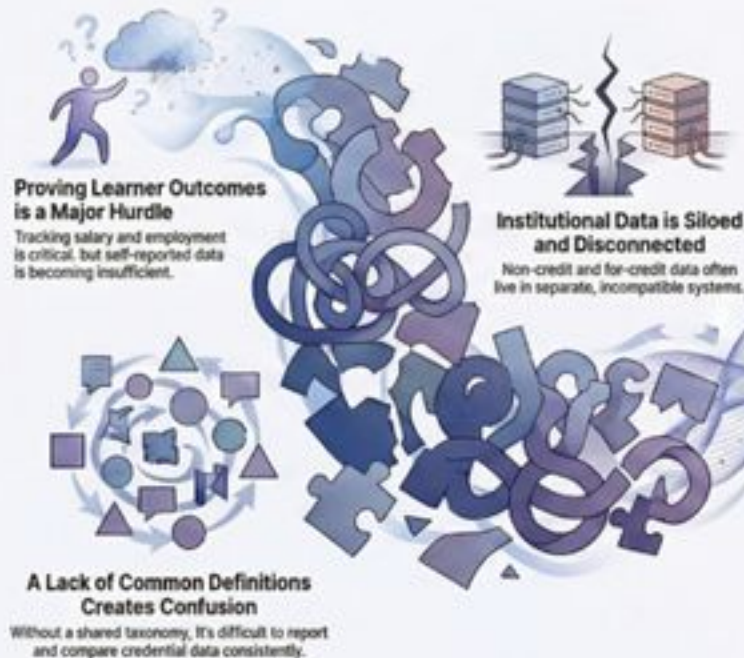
Proving Learner Outcomes is a Major Hurdle

Tracking salary and employment is critical, but self-reported data is becoming insufficient.

Institutional Data is Siloed and Disconnected

Non-credit and for-credit data often live in separate, incompatible systems.

A Lack of Common Definitions Creates Confusion

Without a shared taxonomy, it's difficult to report and compare credential data consistently.